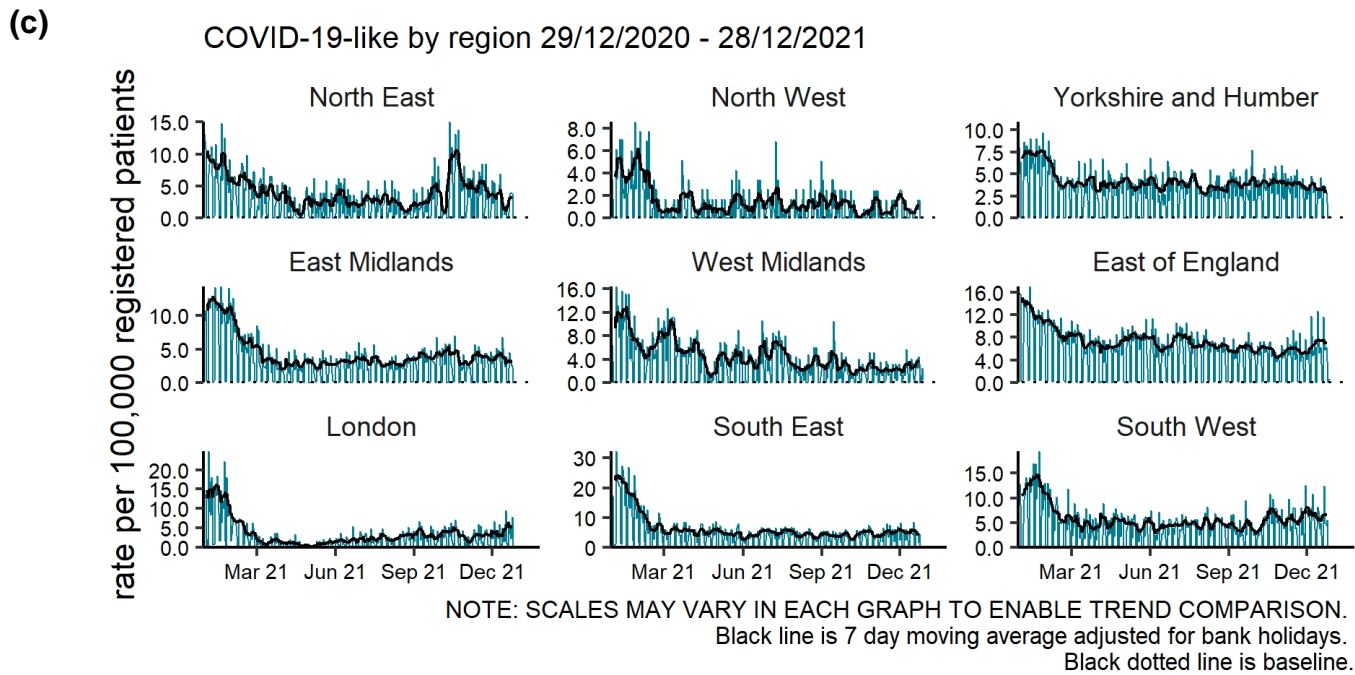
(c)

COVID-19-like by region 29/12/2020 - 28/12/2021

rate per 100,000 registered patients

North East
15.0
10.0
5.0
0.0

North West
8.0
6.0
4.0
2.0
0.0

Yorkshire and Humber
10.0
7.5
5.0
2.5
0.0

East Midlands
10.0
5.0
0.0

West Midlands
16.0
12.0
8.0
4.0
0.0

East of England
16.0
12.0
8.0
4.0
0.0

London
20.0
15.0
10.0
5.0
0.0
Mar 21 Jun 21 Sep 21 Dec 21

South East
30
20
10
0
Mar 21 Jun 21 Sep 21 Dec 21

South West
15.0
10.0
5.0
0.0
Mar 21 Jun 21 Sep 21 Dec 21

NOTE: SCALES MAY VARY IN EACH GRAPH TO ENABLE TREND COMPARISON.
Black line is 7 day moving average adjusted for bank holidays.
Black dotted line is baseline.